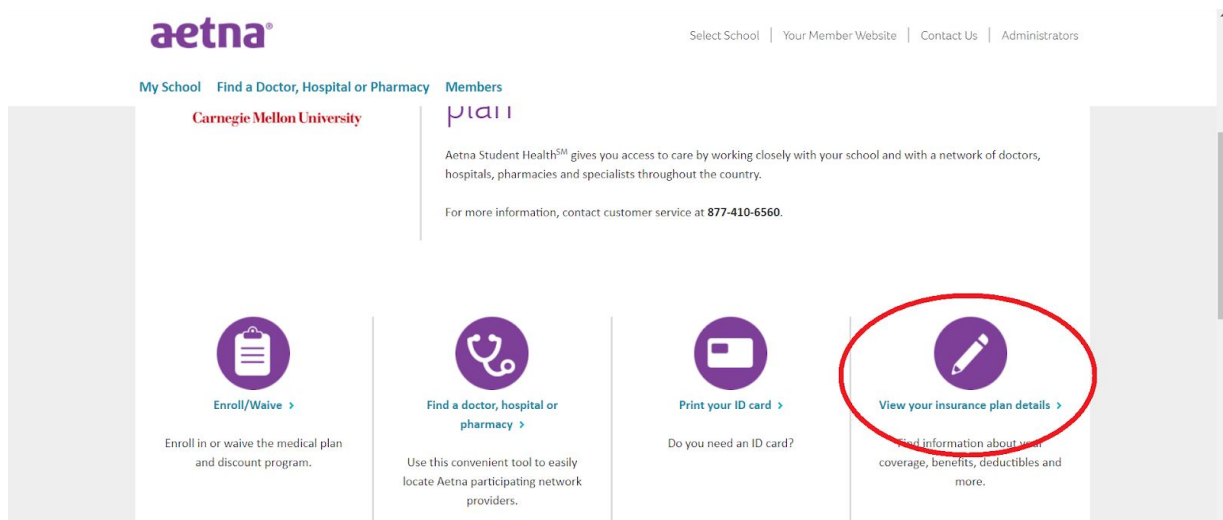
aetna®

Select School | Your Member Website | Contact Us | Administrators

My School   Find a Doctor, Hospital or Pharmacy   Members

Carnegie Mellon University

plan

Aetna Student Health$^{SM}$ gives you access to care by working closely with your school and with a network of doctors, hospitals, pharmacies and specialists throughout the country.

For more information, contact customer service at 877-410-6560.

Enroll/Waive >

Enroll in or waive the medical plan and discount program.

Find a doctor, hospital or pharmacy >

Use this convenient tool to easily locate Aetna participating network providers.

Print your ID card >

Do you need an ID card?

View your insurance plan details >

Find information about your coverage, benefits, deductibles and more.